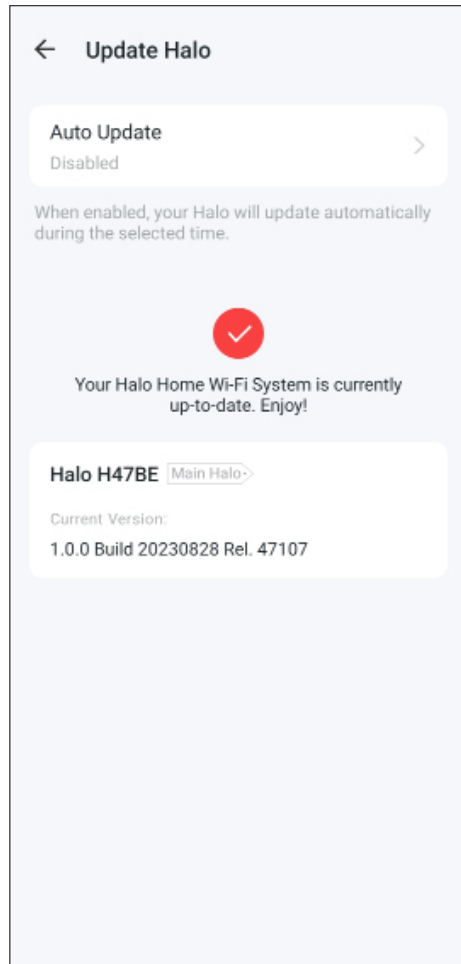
Update Halo

Auto Update
Disabled

When enabled, your Halo will update automatically during the selected time.

Your Halo Home Wi-Fi System is currently up-to-date. Enjoy!

Halo H47BE Main Halo

Current Version:
1.0.0 Build 20230828 Rel. 47107